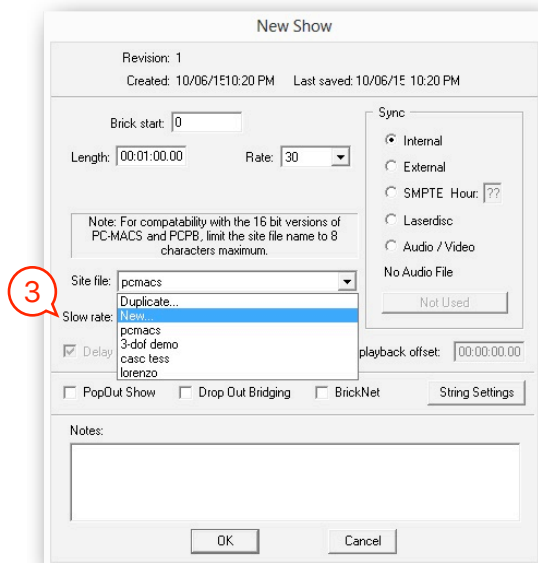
New Show

Revision: 1

Created: 10/06/1510:20 PM Last saved: 10/06/15 10:20 PM

Brick start: 0

Length: 00:01:00.00

Rate: 30

Sync

Internal

External

SMPTE Hour: ??

Laserdisc

Audio / Video

No Audio File

Not Used

Note: For compatability with the 16 bit versions of PC-MACS and PCPB, limit the site file name to 8 characters maximum.

3

Site file: pcmacs

Slow rate:

Duplicate...

New...

pcmacs

3-dof demo

casc tess

lorenzo

Delay

playback offset: 00:00:00.00

PopOut Show

Drop Out Bridging

BrickNet

String Settings

Notes:

OK

Cancel